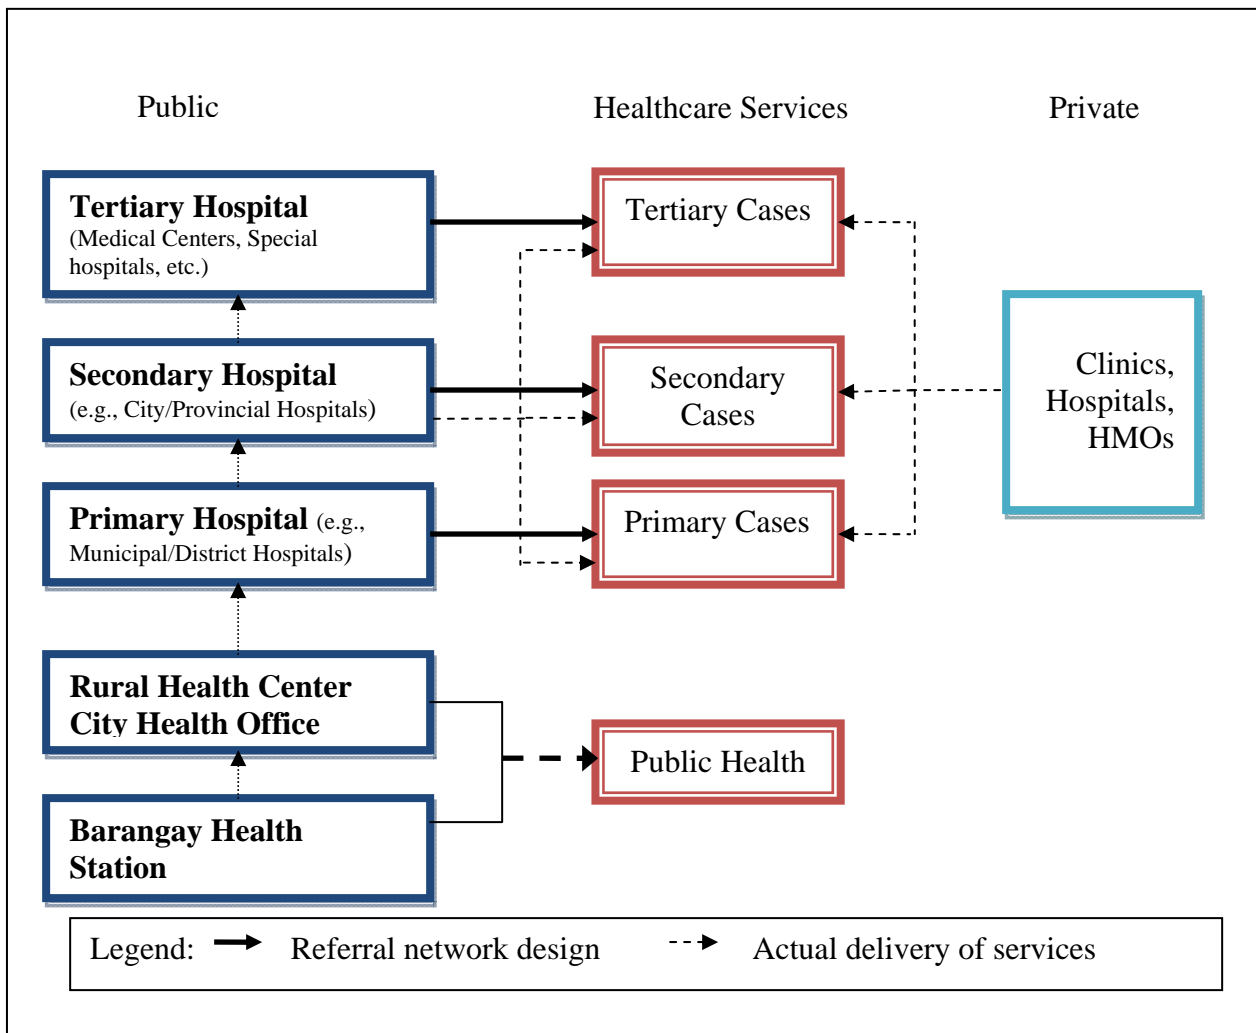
Public

Healthcare Services

Private

Tertiary Hospital (Medical Centers, Special hospitals, etc.)

Tertiary Cases

Secondary Hospital (e.g., City/Provincial Hospitals)

Secondary Cases

Clinics, Hospitals, HMOs

Primary Hospital (e.g., Municipal/District Hospitals)

Primary Cases

Rural Health Center City Health Office

Public Health

Barangay Health Station

Legend: Referral network design Actual delivery of services